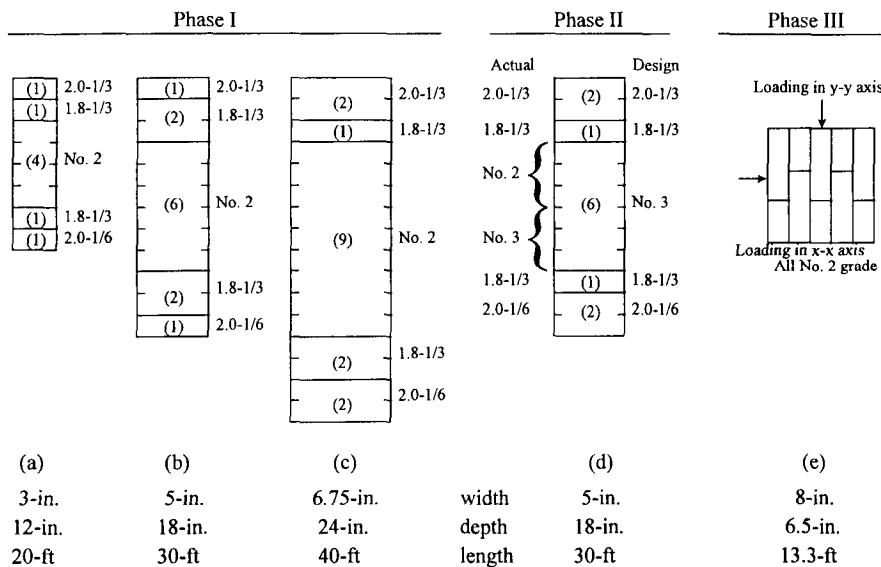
Phase I

(1) 2.0-1/3
(1) 1.8-1/3
(4) No. 2
(1) 1.8-1/3
(1) 2.0-1/6

(1) 2.0-1/3
(2) 1.8-1/3
(6) No. 2
(2) 1.8-1/3
(1) 2.0-1/6

(2) 2.0-1/3
(1) 1.8-1/3
(9) No. 2
(2) 1.8-1/3
(2) 2.0-1/6

Phase II

Actual

Design

2.0-1/3
1.8-1/3
No. 2
No. 3
1.8-1/3
2.0-1/6

(2) 2.0-1/3
(1) 1.8-1/3
(6) No. 3
(1) 1.8-1/3
(2) 2.0-1/6

Phase III

Loading in y-y axis

Loading in x-x axis
All No. 2 grade

| (a) | (b) | (c) | | (d) | (e) |
|---|---|---|---|---|---|
| 3-in. | 5-in. | 6.75-in. | width | 5-in. | 8-in. |
| 12-in. | 18-in. | 24-in. | depth | 18-in. | 6.5-in. |
| 20-ft | 30-ft | 40-ft | length | 30-ft | 13.3-ft |